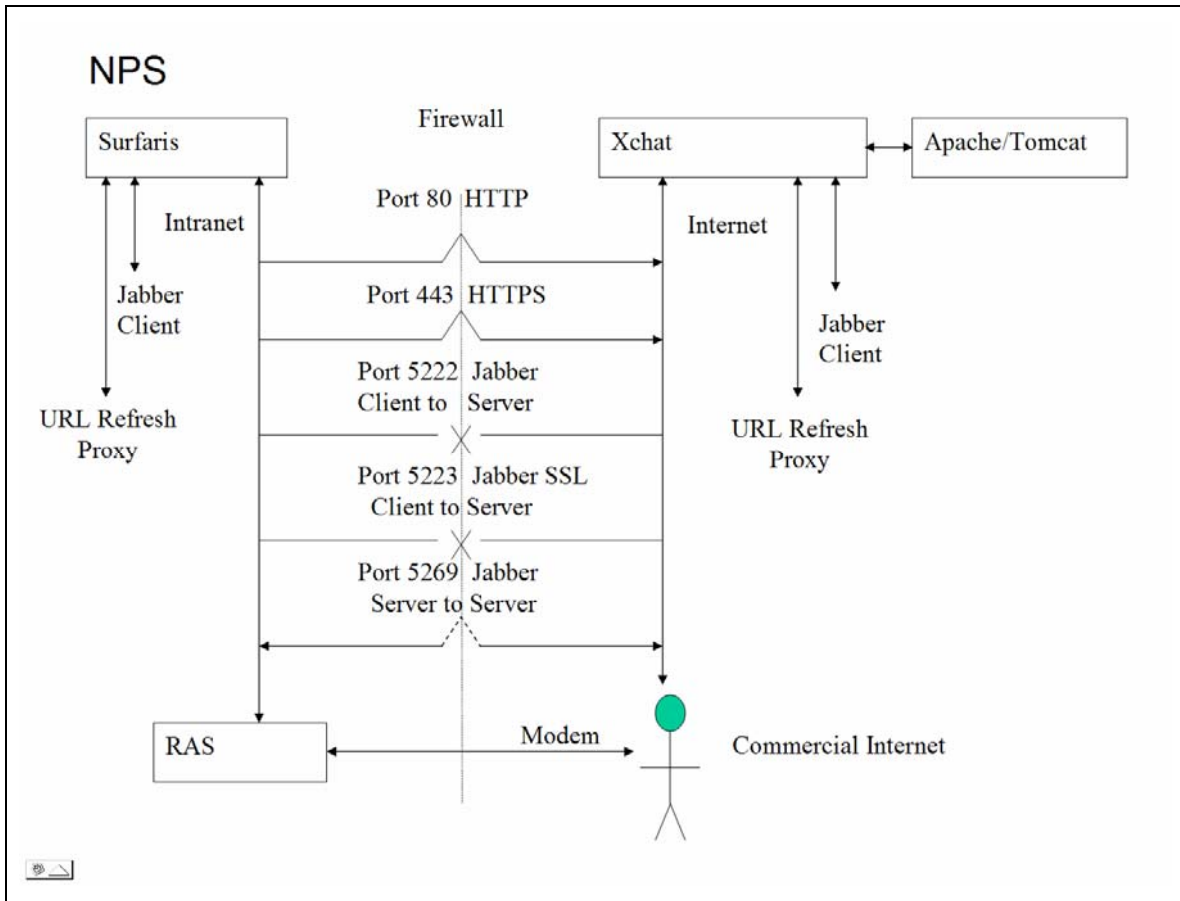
NPS

Firewall

Surfaris

Xchat

Apache/Tomcat

Intranet

Internet

Port 80 HTTP

Jabber Client

Port 443 HTTPS

Jabber Client

Port 5222 Jabber Client to Server

URL Refresh Proxy

URL Refresh Proxy

Port 5223 Jabber SSL Client to Server

Port 5269 Jabber Server to Server

RAS

Modem

Commercial Internet